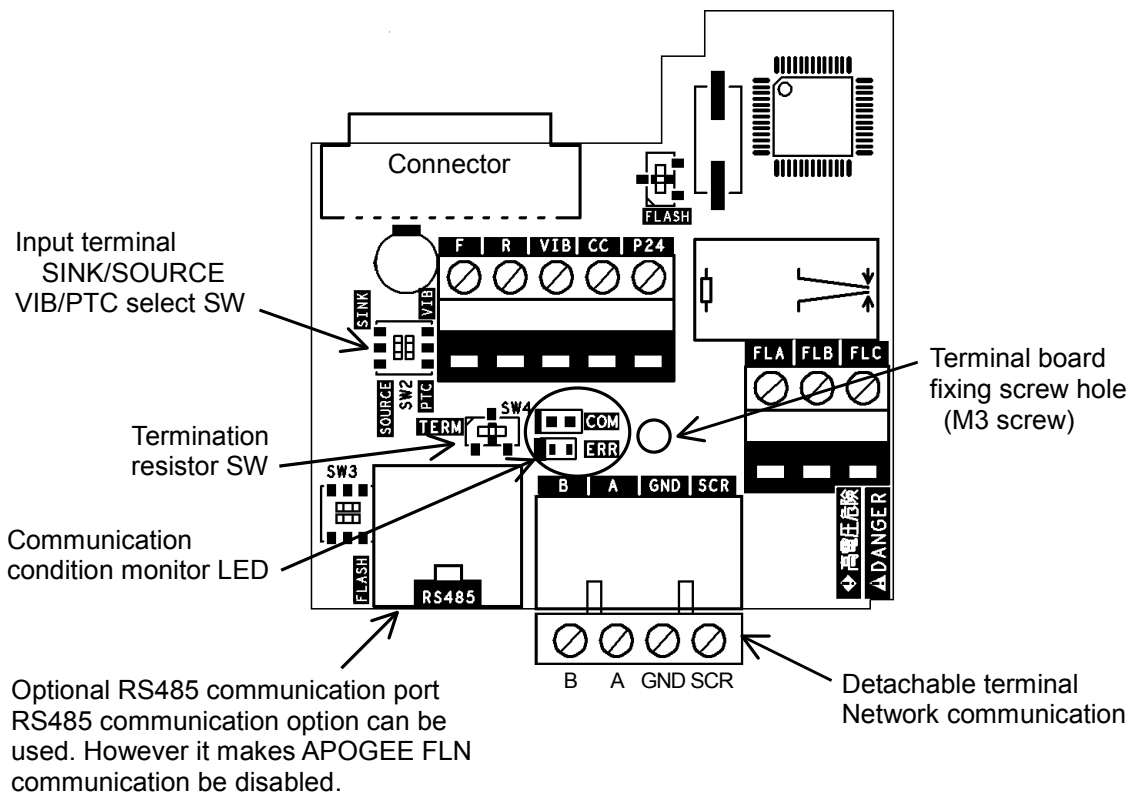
Connector

FLASH

Input terminal
SINK/SOURCE
VIB/PTC select SW

F R VIB CC P24

SINK VIB

SOURCE SW2 PTC

FLA FLB FLC

Terminal board fixing screw hole (M3 screw)

SW4
COM
ERR

Termination resistor SW

TERM

SW3

B A GND SCR

Communication condition monitor LED

FLASH

RS485

高電圧危険
DANGER

B A GND SCR

Optional RS485 communication port
RS485 communication option can be used. However it makes APOGEE FLN communication be disabled.

Detachable terminal
Network communication